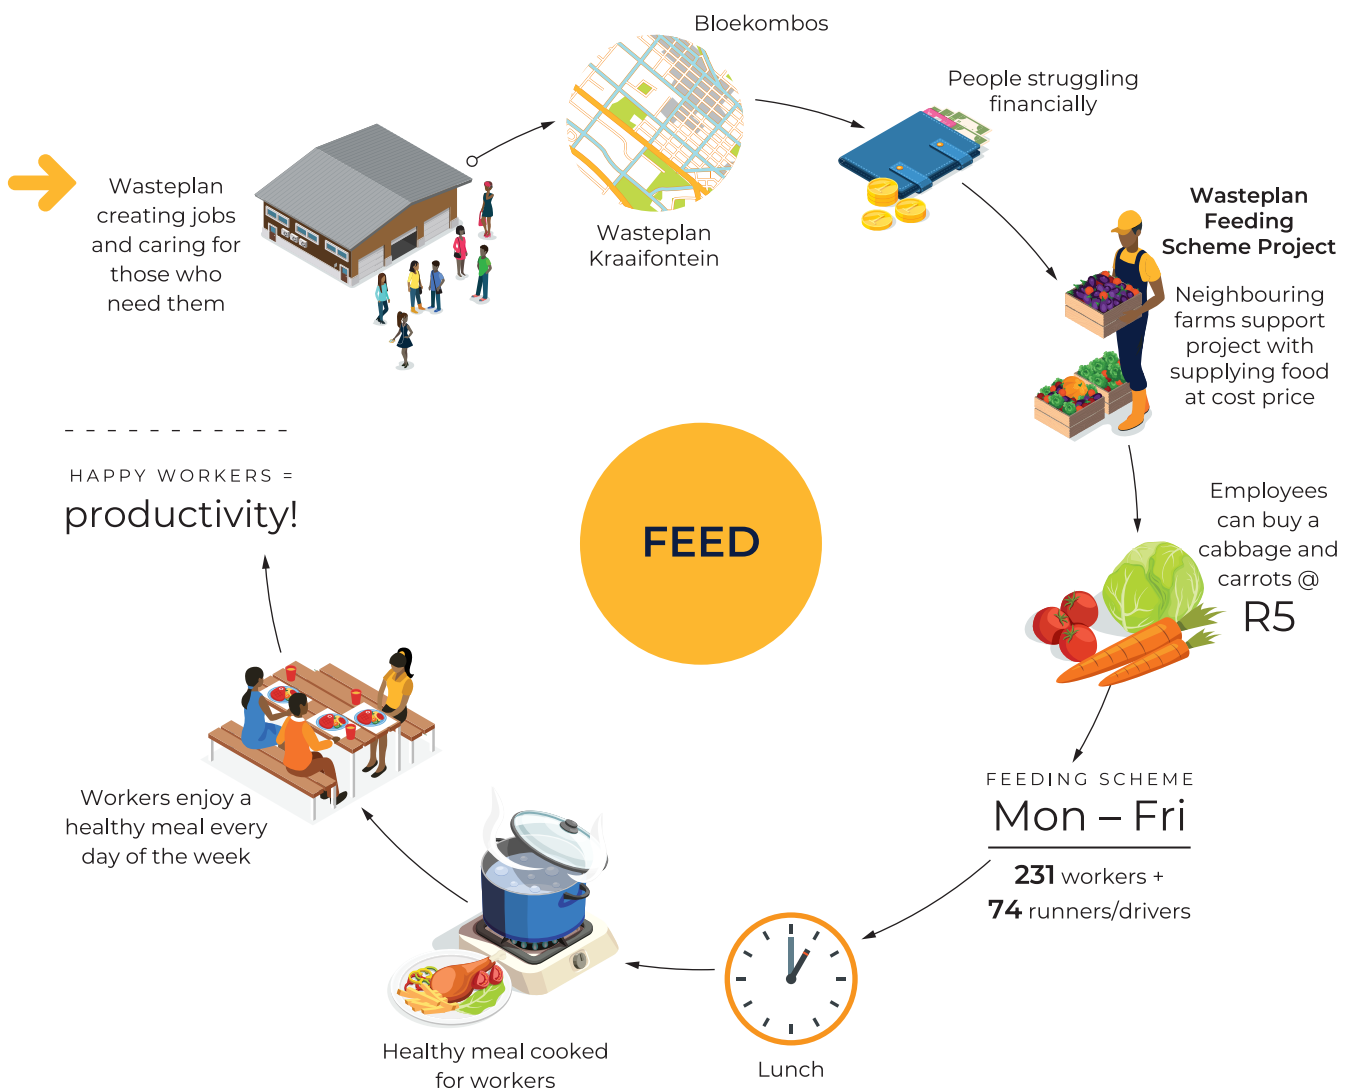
Wasteplan creating jobs and caring for those who need them

Bloekombos

Wasteplan Kraaifontein

People struggling financially

Wasteplan Feeding Scheme Project

Neighbouring farms support project with supplying food at cost price

Employees can buy a cabbage and carrots @ R5

FEEDING SCHEME
Mon – Fri
231 workers +
74 runners/drivers

Lunch

Healthy meal cooked for workers

Workers enjoy a healthy meal every day of the week

HAPPY WORKERS =
productivity!

FEED